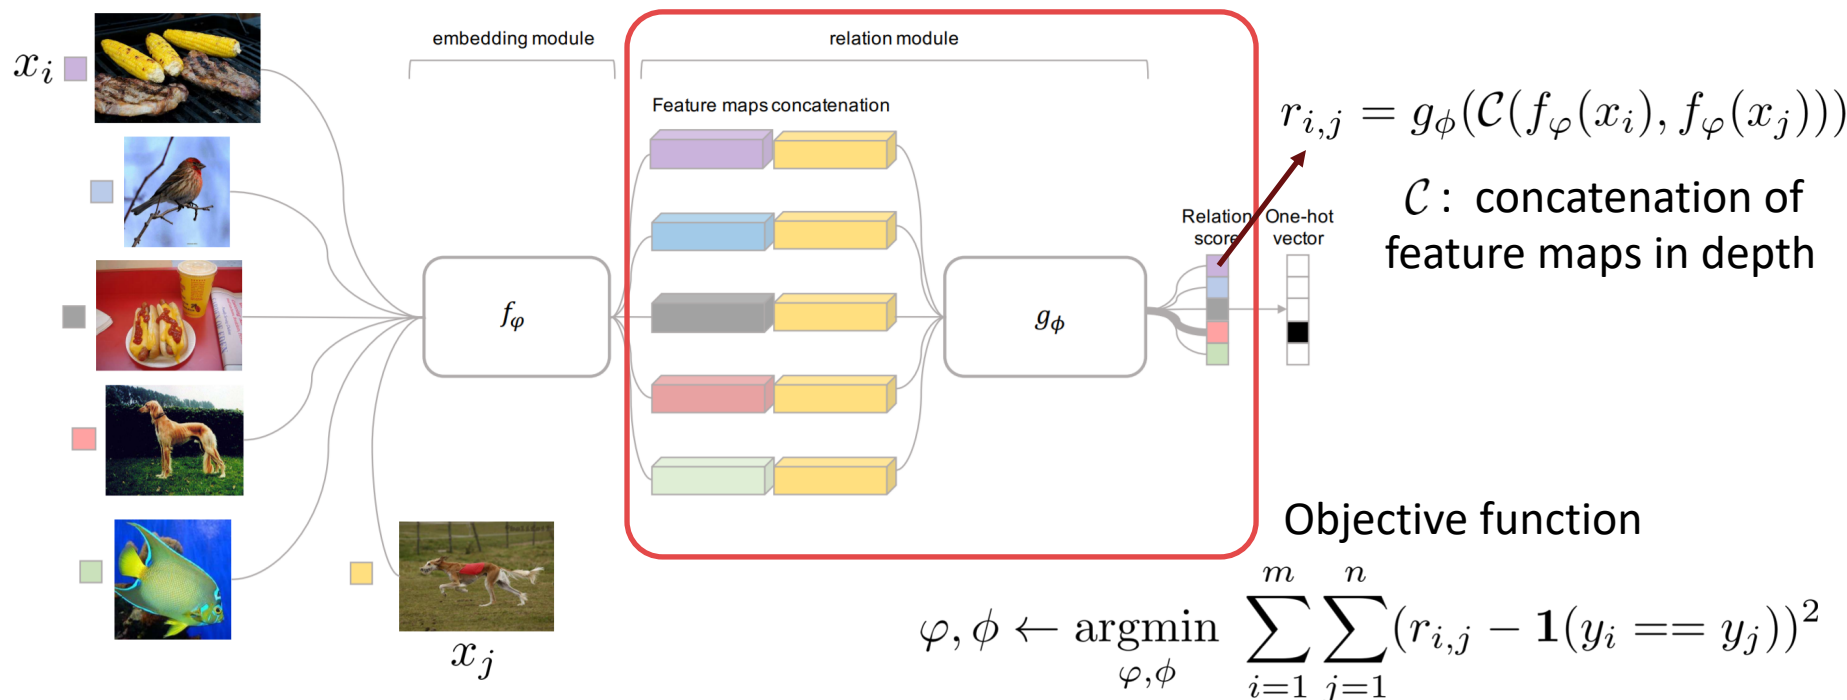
$x_i$

embedding module

relation module

Feature maps concatenation

$f_\varphi$

$g_\phi$

Relation score

One-hot vector

$x_j$

$r_{i,j} = g_\phi(\mathcal{C}(f_\varphi(x_i), f_\varphi(x_j)))$

$\mathcal{C}$ : concatenation of feature maps in depth

Objective function

$\varphi, \phi \leftarrow \underset{\varphi,\phi}{\text{argmin}} \sum_{i=1}^{m} \sum_{j=1}^{n} (r_{i,j} - \mathbf{1}(y_i == y_j))^2$